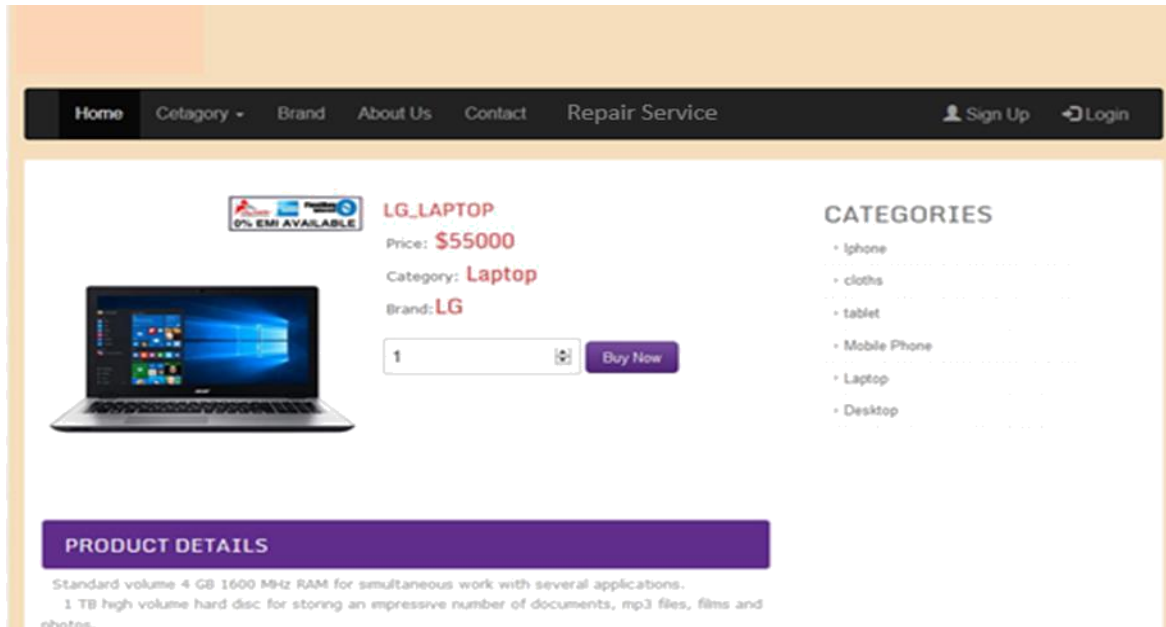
Home Cetagory Brand About Us Contact Repair Service Sign Up Login

0% EMI AVAILABLE

LG_LAPTOP
Price: $55000
Category: Laptop
Brand: LG

1 Buy Now

CATEGORIES
Iphone
cloths
tablet
Mobile Phone
Laptop
Desktop

PRODUCT DETAILS

Standard volume 4 GB 1600 MHz RAM for simultaneous work with several applications.
1 TB high volume hard disc for storing an impressive number of documents, mp3 files, films and photos.